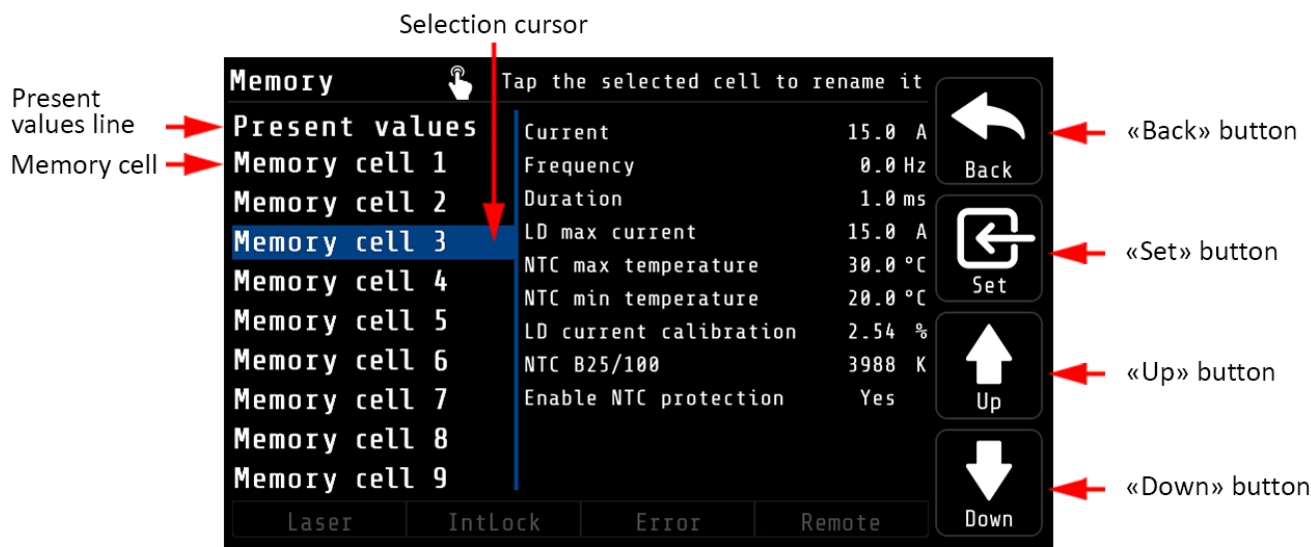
Selection cursor

Present values line

Memory cell

Memory

Tap the selected cell to rename it

Present values
Memory cell 1
Memory cell 2
Memory cell 3
Memory cell 4
Memory cell 5
Memory cell 6
Memory cell 7
Memory cell 8
Memory cell 9

| | |
|---|---|
| Current | 15.0 A |
| Frequency | 0.0 Hz |
| Duration | 1.0 ms |
| LD max current | 15.0 A |
| NTC max temperature | 30.0 °C |
| NTC min temperature | 20.0 °C |
| LD current calibration | 2.54 % |
| NTC B25/100 | 3988 K |
| Enable NTC protection | Yes |

Laser IntLock Error Remote

Back

Set

Up

Down

«Back» button

«Set» button

«Up» button

«Down» button